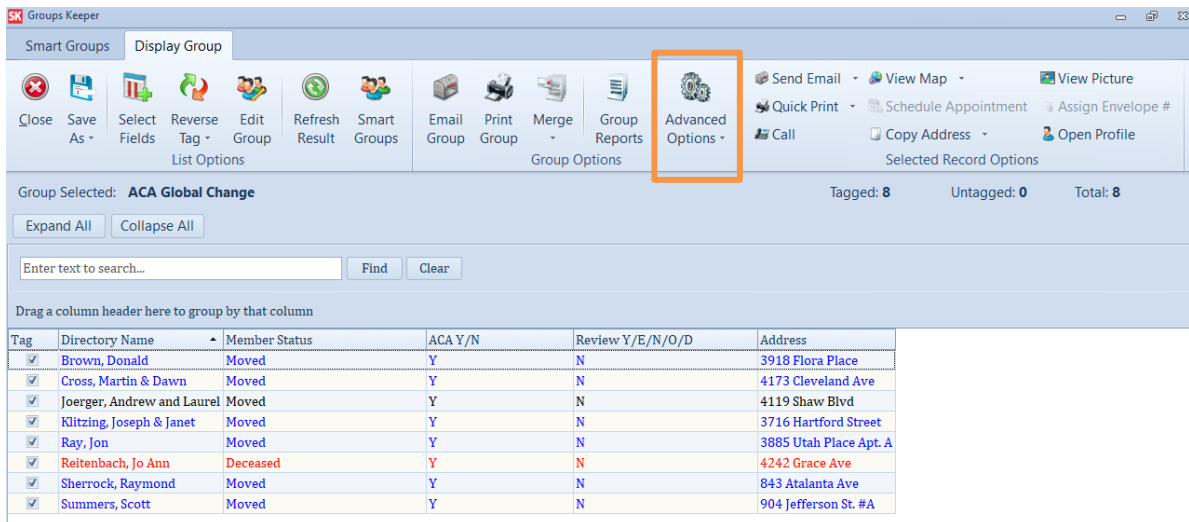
SK Groups Keeper

Smart Groups | Display Group

Close | Save As | Select Fields | Reverse Tag | Edit Group | Refresh Result | Smart Groups
List Options

Email Group | Print Group | Merge | Group Reports
Group Options

Advanced Options

Send Email | View Map | View Picture
Quick Print | Schedule Appointment | Assign Envelope #
Call | Copy Address | Open Profile
Selected Record Options

Group Selected: ACA Global Change

Tagged: 8 Untagged: 0 Total: 8

Expand All | Collapse All

Enter text to search... | Find | Clear

Drag a column header here to group by that column

| Tag | Directory Name | Member Status | ACA Y/N | Review Y/E/N/O/D | Address |
|---|---|---|---|---|---|
| ☑ | Brown, Donald | Moved | Y | N | 3918 Flora Place |
| ☑ | Cross, Martin & Dawn | Moved | Y | N | 4173 Cleveland Ave |
| ☑ | Joerger, Andrew and Laurel | Moved | Y | N | 4119 Shaw Blvd |
| ☑ | Klitzing, Joseph & Janet | Moved | Y | N | 3716 Hartford Street |
| ☑ | Ray, Jon | Moved | Y | N | 3885 Utah Place Apt. A |
| ☑ | Reitenbach, Jo Ann | Deceased | Y | N | 4242 Grace Ave |
| ☑ | Sherrock, Raymond | Moved | Y | N | 843 Atalanta Ave |
| ☑ | Summers, Scott | Moved | Y | N | 904 Jefferson St. #A |